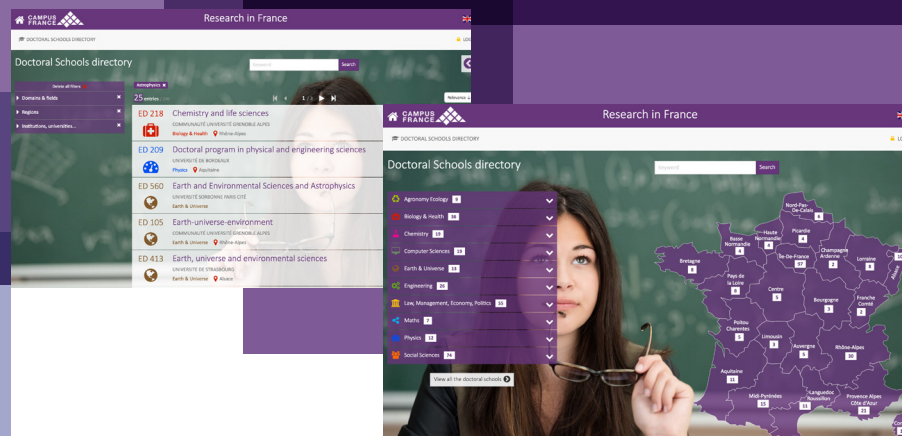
CAMPUS FRANCE

Research in France

DOCTORAL SCHOOLS DIRECTORY

Doctoral Schools directory

Keywords Search

Delete all filters

Domains & fields

Regions

Institutions, universities...

Astrophysics

25 entries

1 / 3

Relevance

ED 218 Chemistry and life sciences
COMMUNAUTÉ UNIVERSITÉ GRENOBLE ALPES
Biology & Health Rhône-Alpes

ED 209 Doctoral program in physical and engineering sciences
UNIVERSITÉ DE BORDEAUX
Physics Aquitaine

ED 560 Earth and Environmental Sciences and Astrophysics
UNIVERSITÉ SORBONNE PARIS CITÉ
Earth & Universe

ED 105 Earth-universe-environment
COMMUNAUTÉ UNIVERSITÉ GRENOBLE ALPES
Earth & Universe Rhône-Alpes

ED 413 Earth, universe and environmental sciences
UNIVERSITÉ DE STRASBOURG
Earth & Universe Alsace

CAMPUS FRANCE

Research in France

DOCTORAL SCHOOLS DIRECTORY

Doctoral Schools directory

Keyword Search

Agronomy Ecology 9

Biology & Health 36

Chemistry 10

Computer Sciences 18

Earth & Universe 13

Engineering 26

Law, Management, Economy, Politics 33

Maths 7

Physics 12

Social Sciences 74

View all the doctoral schools

Nord-Pas-de-Calais 6

Haute Normandie 4

Picardie 4

Basse Normandie 5

Champagne Ardenne 2

Lorraine 6

Île-de-France 17

Bretagne 8

Pays de la Loire 8

Centre 5

Bourgogne 3

Franche Comté 2

Poitou Charentes 5

Limousin 3

Auvergne 5

Rhône-Alpes 30

Aquitaine 11

Midi-Pyrénées 15

Languedoc Roussillon 11

Provence Alpes Côte d'Azur 21